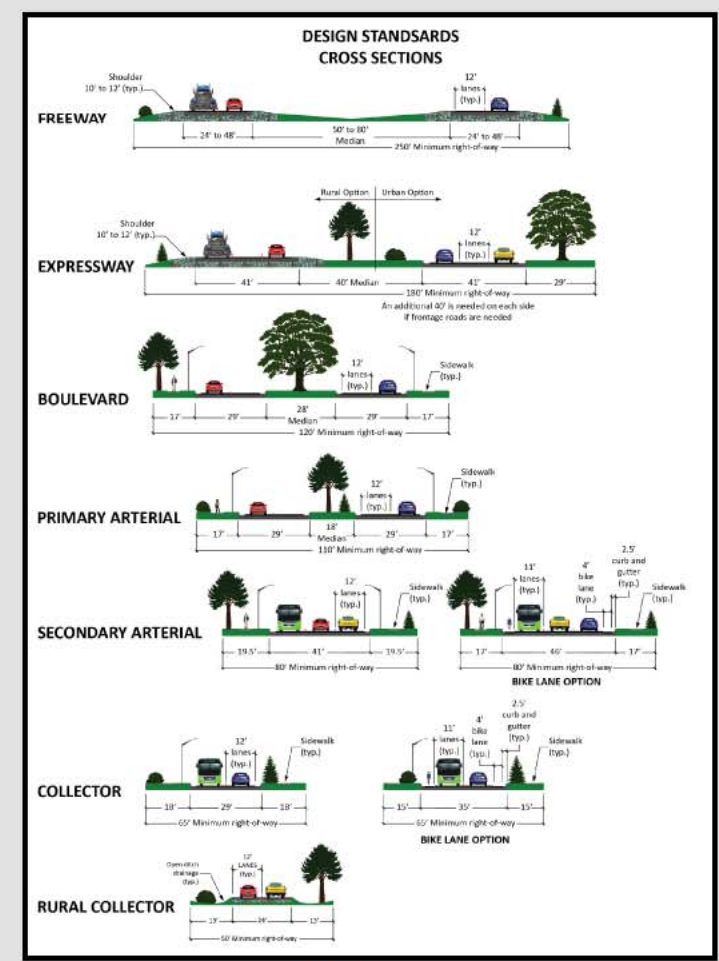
DESIGN STANDSARDS
CROSS SECTIONS

FREEWAY

Shoulder 10' to 12' (typ.)

12' lanes (typ.)

24' to 48'

50' to 80' Median

24' to 48'

250' Minimum right-of-way

EXPRESSWAY

Rural Option

Urban Option

Shoulder 10' to 12' (typ.)

12' lanes (typ.)

41'

40' Median

41'

29'

180' Minimum right-of-way

An additional 40' is needed on each side if frontage roads are needed

BOULEVARD

12' lanes (typ.)

Sidewalk (typ.)

17'

29'

28' Median

29'

17'

120' Minimum right-of-way

PRIMARY ARTERIAL

12' lanes (typ.)

Sidewalk (typ.)

17'

29'

18' Median

29'

17'

110' Minimum right-of-way

SECONDARY ARTERIAL

12' lanes (typ.)

Sidewalk (typ.)

19.5'

41'

19.5'

80' Minimum right-of-way

11' lanes (typ.)

4' bike lane (typ.)

2.5' curb and gutter (typ.)

Sidewalk (typ.)

17'

46'

17'

80' Minimum right-of-way

BIKE LANE OPTION

COLLECTOR

12' lanes (typ.)

Sidewalk (typ.)

18'

29'

18'

65' Minimum right-of-way

11' lanes (typ.)

4' bike lane (typ.)

2.5' curb and gutter (typ.)

Sidewalk (typ.)

15'

35'

15'

65' Minimum right-of-way

BIKE LANE OPTION

RURAL COLLECTOR

Open ditch drainage (typ.)

12' LANES (typ.)

13'

24'

13'

50' Minimum right-of-way